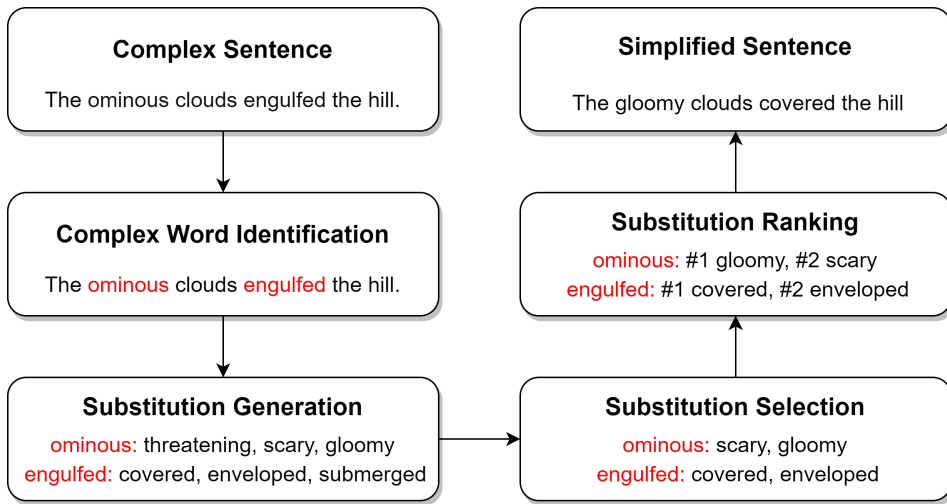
Complex Sentence

The ominous clouds engulfed the hill.

Complex Word Identification

The ominous clouds engulfed the hill.

Substitution Generation

ominous: threatening, scary, gloomy
engulfed: covered, enveloped, submerged

Substitution Selection

ominous: scary, gloomy
engulfed: covered, enveloped

Substitution Ranking

ominous: #1 gloomy, #2 scary
engulfed: #1 covered, #2 enveloped

Simplified Sentence

The gloomy clouds covered the hill